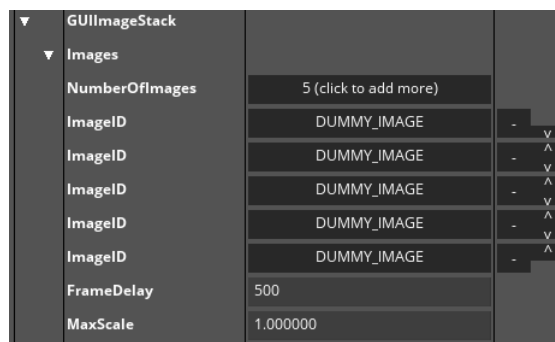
▼ GUIImageStack
▼ Images
NumberOfImages | 5 (click to add more)
ImageID | DUMMY_IMAGE | - v
ImageID | DUMMY_IMAGE | - ^ v
ImageID | DUMMY_IMAGE | - ^ v
ImageID | DUMMY_IMAGE | - ^ v
ImageID | DUMMY_IMAGE | - ^
FrameDelay | 500
MaxScale | 1.000000